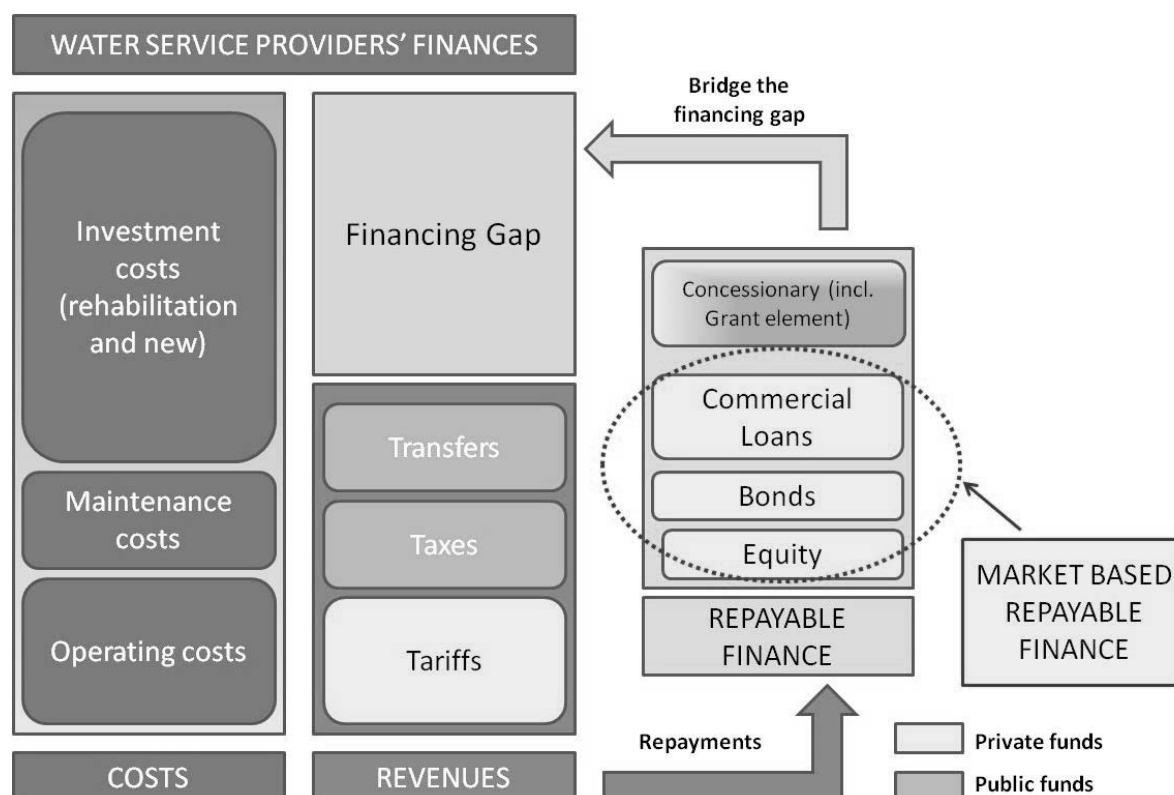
WATER SERVICE PROVIDERS' FINANCES

Investment costs (rehabilitation and new)

Maintenance costs

Operating costs

COSTS

Financing Gap

Transfers

Taxes

Tariffs

REVENUES

Bridge the financing gap

Concessionary (incl. Grant element)

Commercial Loans

Bonds

Equity

REPAYABLE FINANCE

MARKET BASED REPAYABLE FINANCE

Repayments

Private funds

Public funds